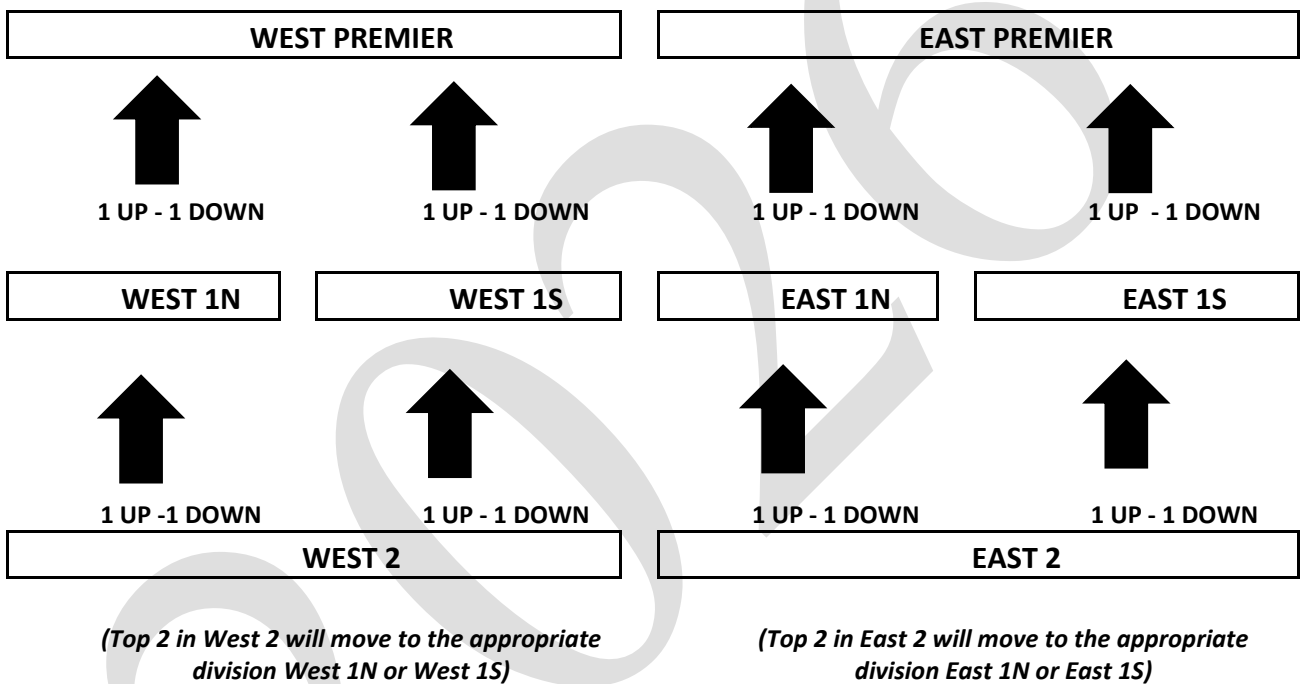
WEST PREMIER

EAST PREMIER

1 UP - 1 DOWN

1 UP - 1 DOWN

1 UP - 1 DOWN

1 UP  - 1 DOWN

WEST 1N

WEST 1S

EAST 1N

EAST 1S

1 UP -1 DOWN

1 UP - 1 DOWN

1 UP - 1 DOWN

1 UP - 1 DOWN

WEST 2

EAST 2

*(Top 2 in West 2 will move to the appropriate division West 1N or West 1S)*

*(Top 2 in East 2 will move to the appropriate division East 1N or East 1S)*